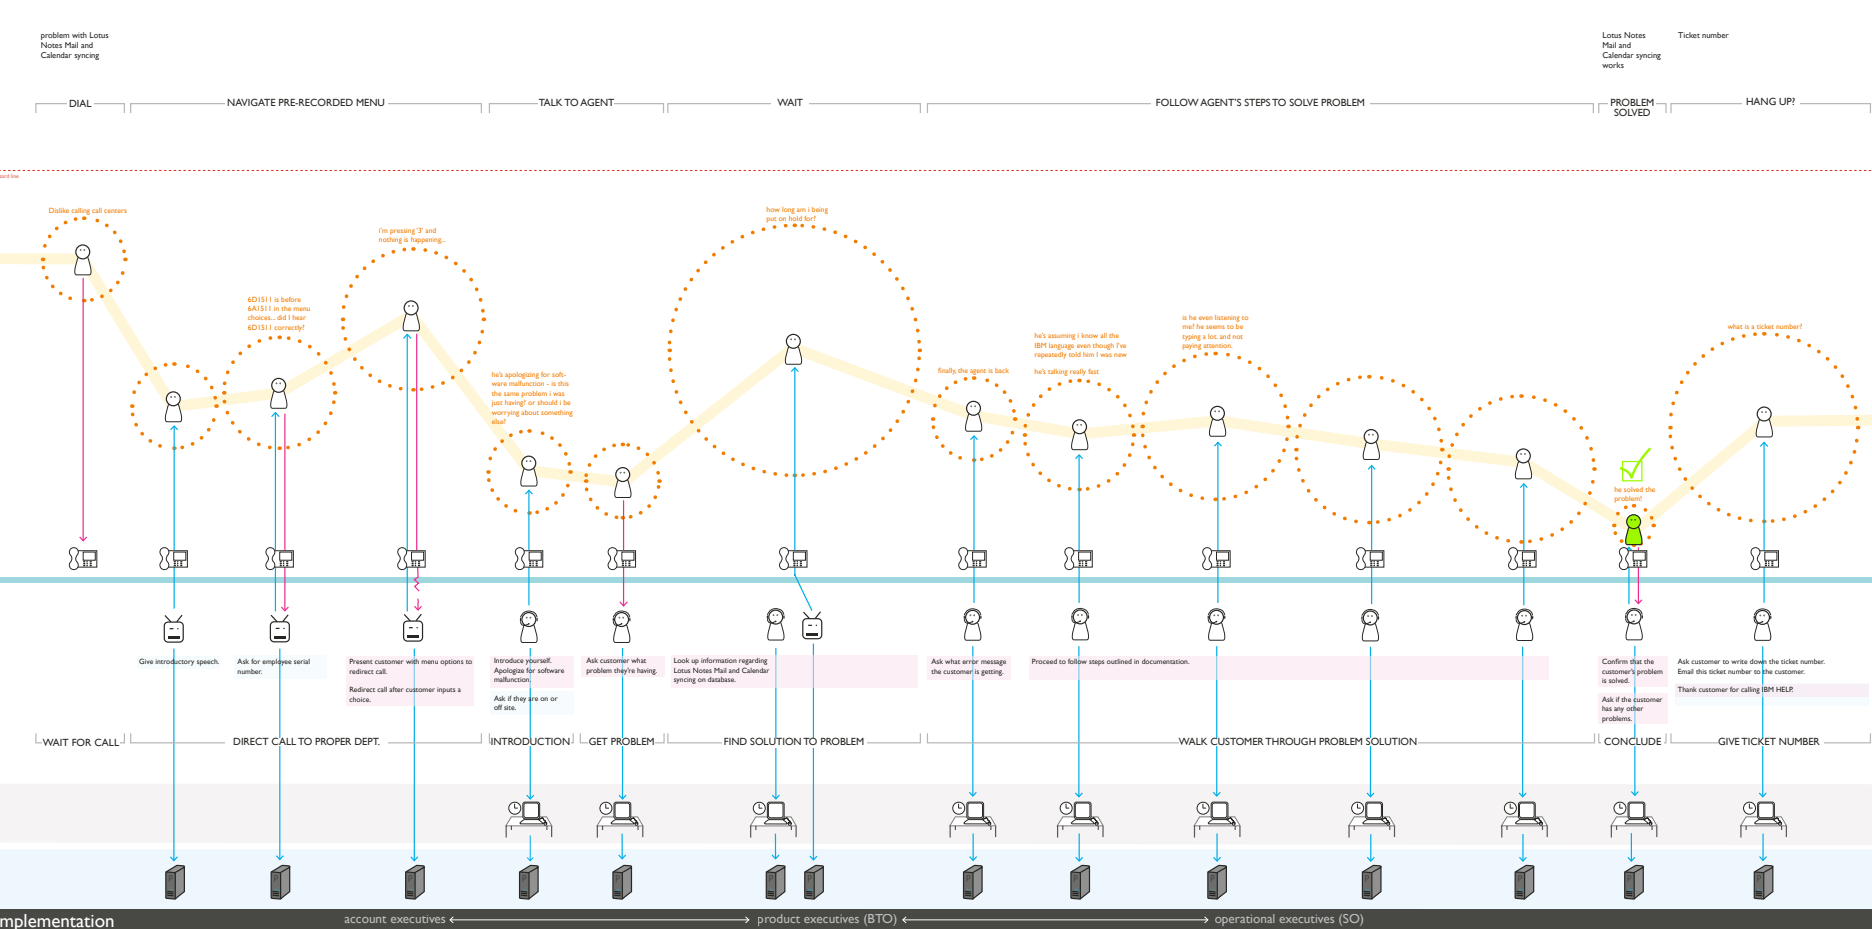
problem with Lotus Notes Mail and Calendar syncing

Lotus Notes Mail and Calendar syncing works

Ticket number

DIAL

NAVIGATE PRE-RECORDED MENU

TALK TO AGENT

WAIT

FOLLOW AGENT'S STEPS TO SOLVE PROBLEM

PROBLEM SOLVED

HANG UP?

Dislike calling call centers

i'm pressing '3' and nothing is happening...

6D1511 is before 6A1511 in the menu choices... did I hear 6D1511 correctly?

he's apologizing for software malfunction - is this the same problem i was just having? or should i be worrying about something else?

how long am i being put on hold for?

finally, the agent is back

he's assuming i know all the IBM language even though I've repeatedly told him I was new

he's talking really fast

is he even listening to me? he seems to be typing a lot, and not paying attention.

he solved the problem!

what is a ticket number?

Give introductory speech.

Ask for employee serial number.

Present customer with menu options to redirect call.

Redirect call after customer inputs a choice.

Introduce yourself. Apologize for software malfunction.

Ask if they are on or off site.

Ask customer what problem they're having.

Look up information regarding Lotus Notes Mail and Calendar syncing on database.

Ask what error message the customer is getting.

Proceed to follow steps outlined in documentation.

Confirm that the customer's problem is solved.

Ask if the customer has any other problems.

Ask customer to write down the ticket number. Email this ticket number to the customer.

Thank customer for calling IBM HELP.

WAIT FOR CALL

DIRECT CALL TO PROPER DEPT.

INTRODUCTION

GET PROBLEM

FIND SOLUTION TO PROBLEM

WALK CUSTOMER THROUGH PROBLEM SOLUTION

CONCLUDE

GIVE TICKET NUMBER

mplementation

account executives

product executives (BTO)

operational executives (SO)